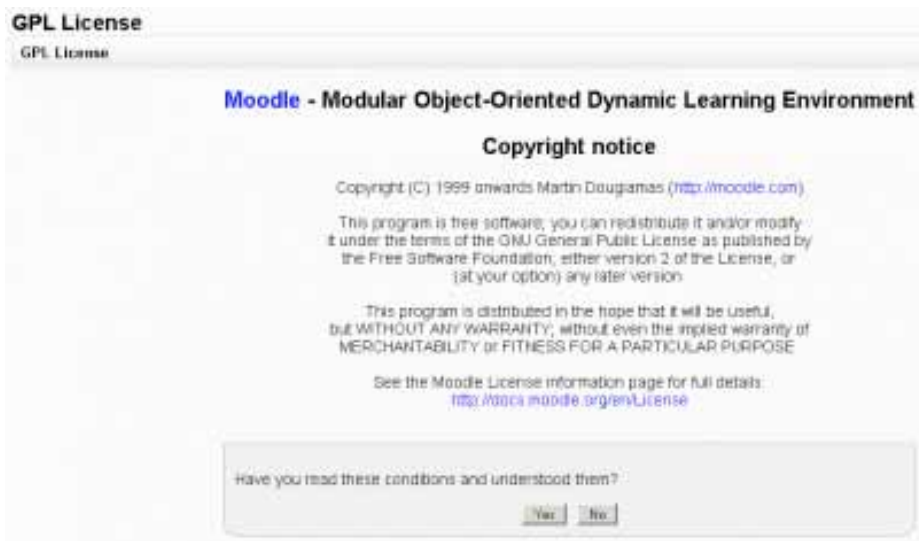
GPL License

GPL License

Moodle - Modular Object-Oriented Dynamic Learning Environment

Copyright notice

Copyright (C) 1999 onwards Martin Dougiamas (http://moodle.com)

This program is free software; you can redistribute it and/or modify it under the terms of the GNU General Public License as published by the Free Software Foundation; either version 2 of the License, or (at your option) any later version.

This program is distributed in the hope that it will be useful, but WITHOUT ANY WARRANTY; without even the implied warranty of MERCHANTABILITY or FITNESS FOR A PARTICULAR PURPOSE.

See the Moodle License information page for full details: http://docs.moodle.org/en/License

Have you read these conditions and understood them?

Yes No